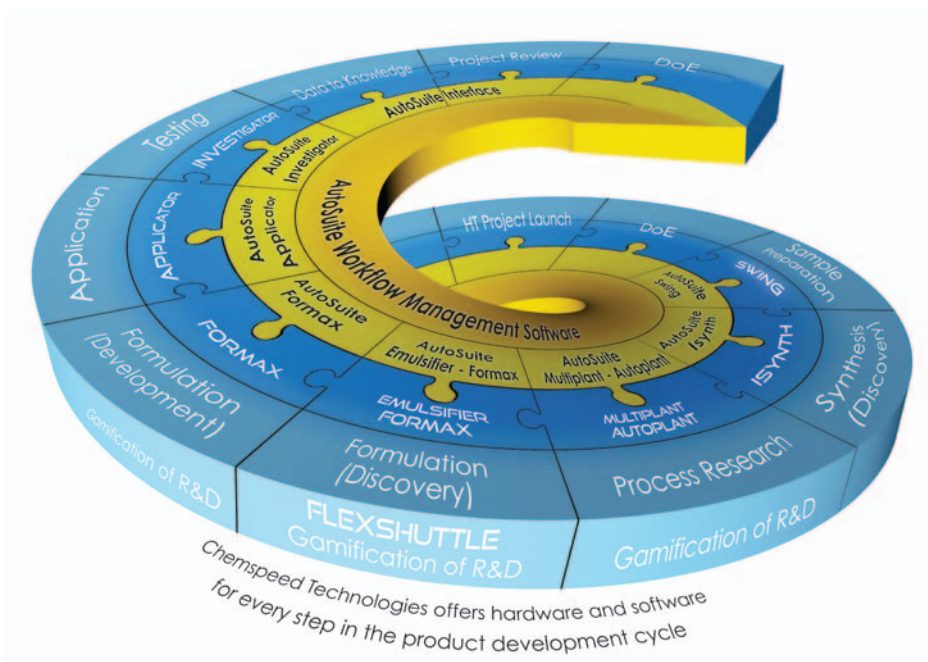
Project Review
DoE
Data to Knowledge
AutoSuite Interface
Testing
INVESTIGATOR
AutoSuite Investigator
AutoSuite Workflow Management Software
Application
APPLICATOR
AutoSuite Applicator
HT Project Launch
DoE
Sample Preparation
SWING
AutoSuite Swing
AutoSuite Formax
AutoSuite Isynth
ISYNTH
FORMAX
AutoSuite Emulsifier - Formax
AutoSuite Multiplant - Autoplant
Formulation (Development)
EMULSIFIER FORMAX
MULTIPLANT AUTOPLANT
Synthesis (Discovery)
Gamification of R&D
Formulation (Discovery)
Process Research
FLEXSHUTTLE
Gamification of R&D
Gamification of R&D
Chemspeed Technologies offers hardware and software for every step in the product development cycle